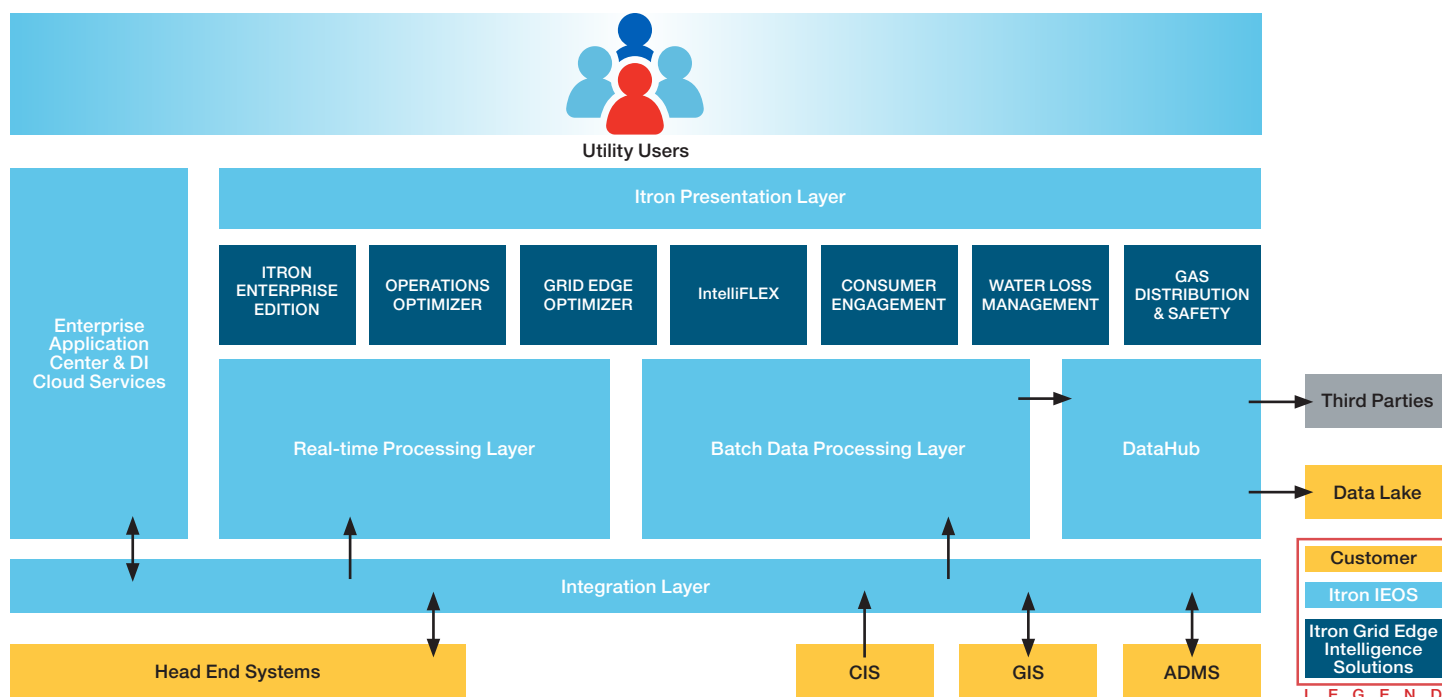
Utility Users

Itron Presentation Layer

ITRON ENTERPRISE EDITION

OPERATIONS OPTIMIZER

GRID EDGE OPTIMIZER

IntelliFLEX

CONSUMER ENGAGEMENT

WATER LOSS MANAGEMENT

GAS DISTRIBUTION & SAFETY

Enterprise Application Center & DI Cloud Services

Real-time Processing Layer

Batch Data Processing Layer

DataHub

Third Parties

Data Lake

Integration Layer

Head End Systems

CIS

GIS

ADMS

Customer

Itron IEOS

Itron Grid Edge Intelligence Solutions

LEGEND